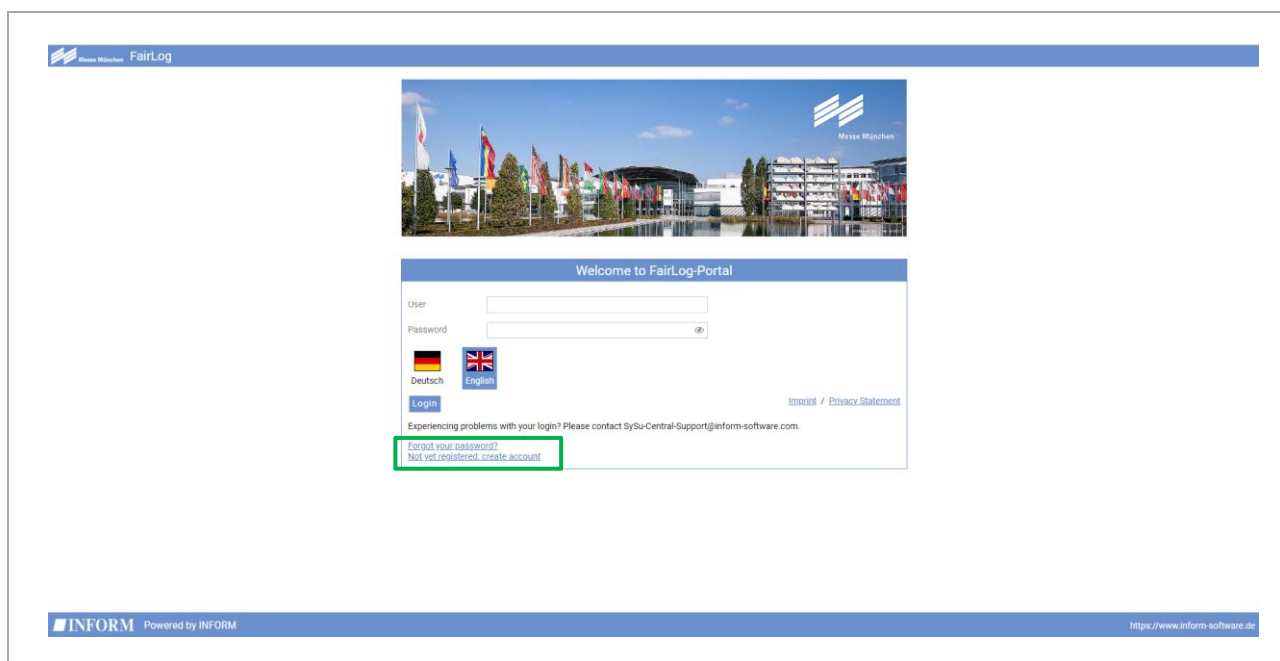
Messe München FairLog

Messe München

Welcome to FairLog-Portal

User

Password

Deutsch English

Login

Imprint / Privacy Statement

Experiencing problems with your login? Please contact SySu-Central-Support@inform-software.com.

Forgot your password?
Not yet registered: create account

INFORM Powered by INFORM

https://www.inform-software.de